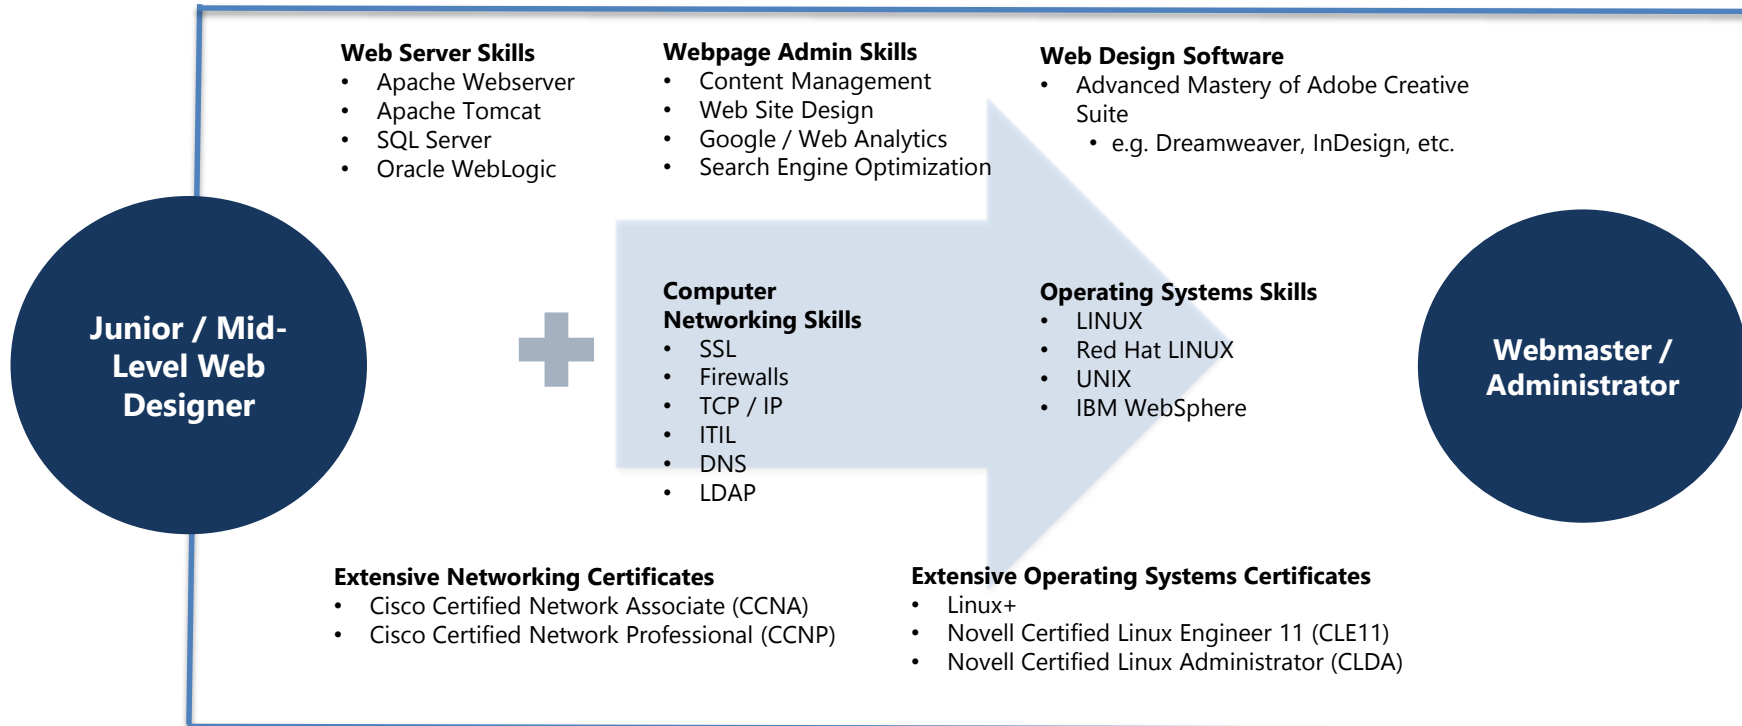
Junior / Mid-Level Web Designer

Web Server Skills
- Apache Webserver
- Apache Tomcat
- SQL Server
- Oracle WebLogic

Webpage Admin Skills
- Content Management
- Web Site Design
- Google / Web Analytics
- Search Engine Optimization

Web Design Software
- Advanced Mastery of Adobe Creative Suite
  - e.g. Dreamweaver, InDesign, etc.

Computer Networking Skills
- SSL
- Firewalls
- TCP / IP
- ITIL
- DNS
- LDAP

Operating Systems Skills
- LINUX
- Red Hat LINUX
- UNIX
- IBM WebSphere

Webmaster / Administrator

Extensive Networking Certificates
- Cisco Certified Network Associate (CCNA)
- Cisco Certified Network Professional (CCNP)

Extensive Operating Systems Certificates
- Linux+
- Novell Certified Linux Engineer 11 (CLE11)
- Novell Certified Linux Administrator (CLDA)